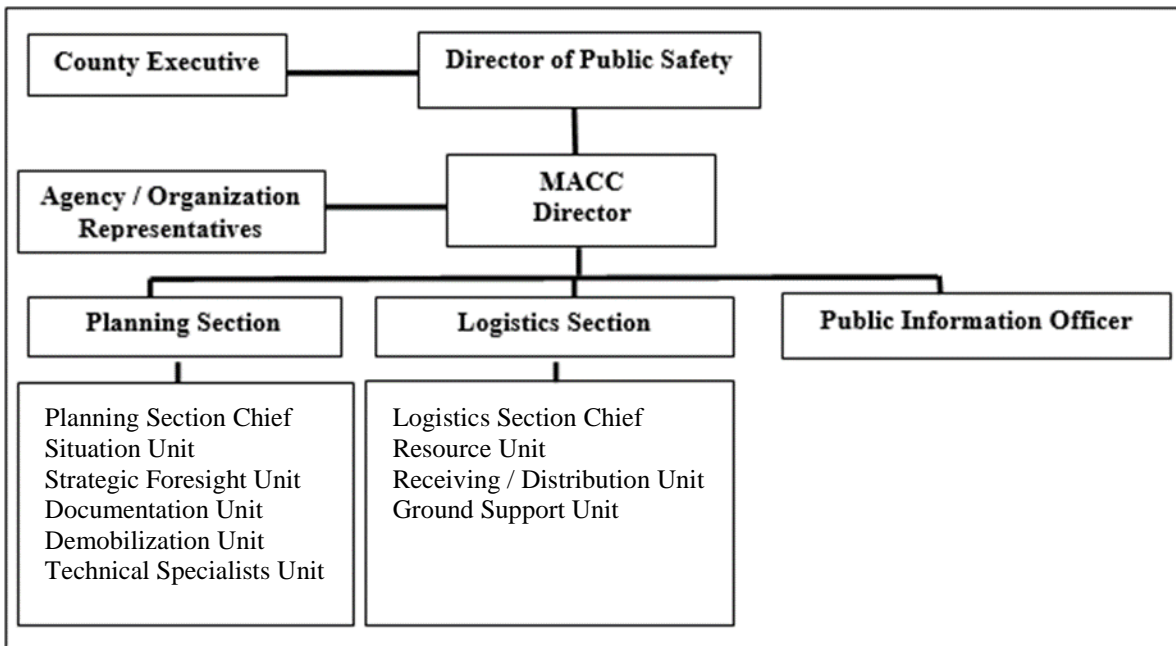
County Executive

Director of Public Safety

Agency / Organization Representatives

MACC Director

Planning Section

Logistics Section

Public Information Officer

Planning Section Chief
Situation Unit
Strategic Foresight Unit
Documentation Unit
Demobilization Unit
Technical Specialists Unit

Logistics Section Chief
Resource Unit
Receiving / Distribution Unit
Ground Support Unit